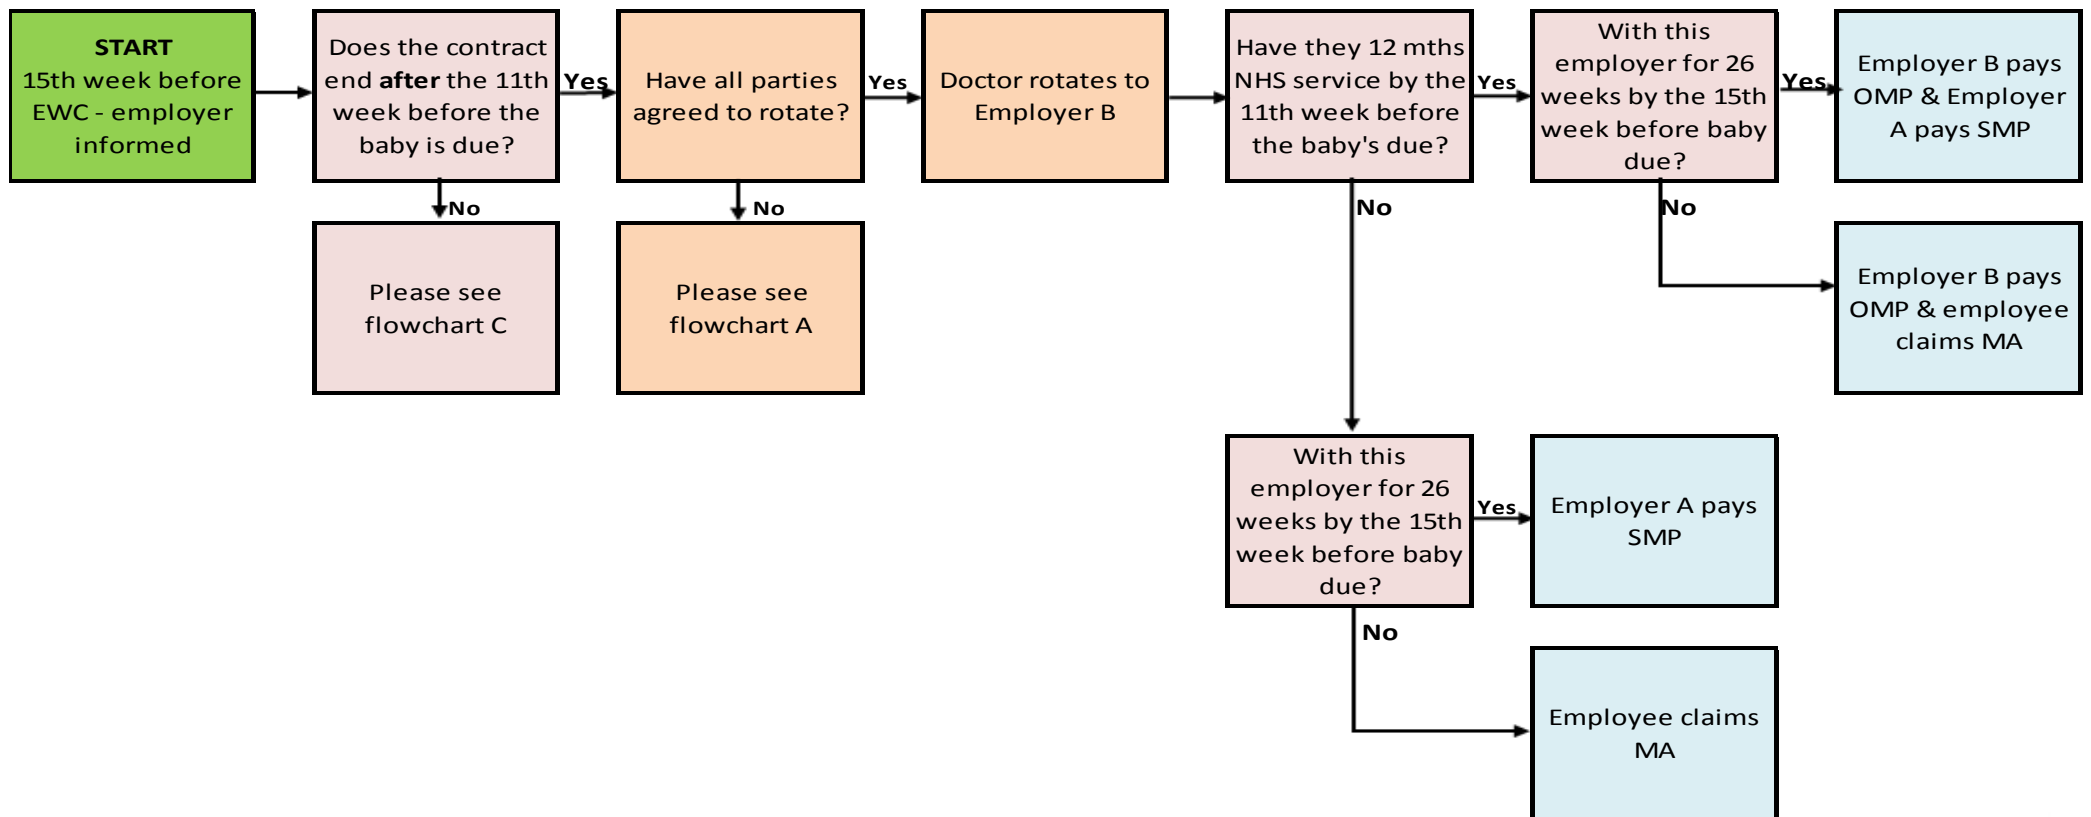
START
15th week before EWC - employer informed

Does the contract end **after** the 11th week before the baby is due?

Yes

No

Please see flowchart C

Have all parties agreed to rotate?

Yes

No

Please see flowchart A

Doctor rotates to Employer B

Have they 12 mths NHS service by the 11th week before the baby's due?

Yes

No

With this employer for 26 weeks by the 15th week before baby due?

Yes

No

Employer B pays OMP & Employer A pays SMP

Employer B pays OMP & employee claims MA

With this employer for 26 weeks by the 15th week before baby due?

Yes

No

Employer A pays SMP

Employee claims MA